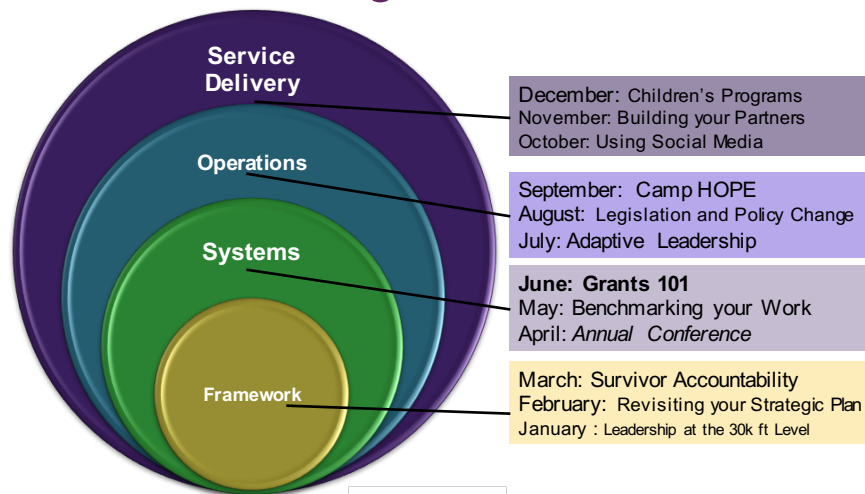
Service Delivery

Operations

Systems

Framework

December: Children's Programs
November: Building your Partners
October: Using Social Media

September: Camp HOPE
August: Legislation and Policy Change
July: Adaptive Leadership

June: Grants 101
May: Benchmarking your Work
April: Annual Conference

March: Survivor Accountability
February: Revisiting your Strategic Plan
January : Leadership at the 30k ft Level